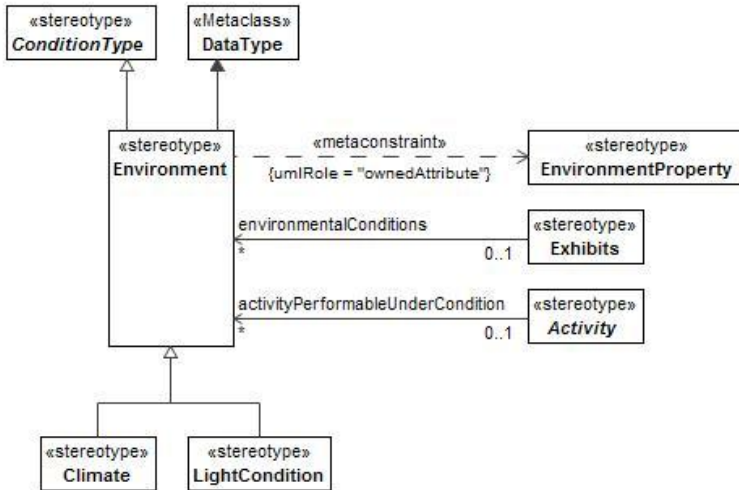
«stereotype»
ConditionType

«Metaclass»
DataType

«stereotype»
Environment

«metaconstraint»
{umlRole = "ownedAttribute"}

«stereotype»
EnvironmentProperty

environmentalConditions
*
0..1
«stereotype»
Exhibits

activityPerformableUnderCondition
*
0..1
«stereotype»
Activity

«stereotype»
Climate

«stereotype»
LightCondition